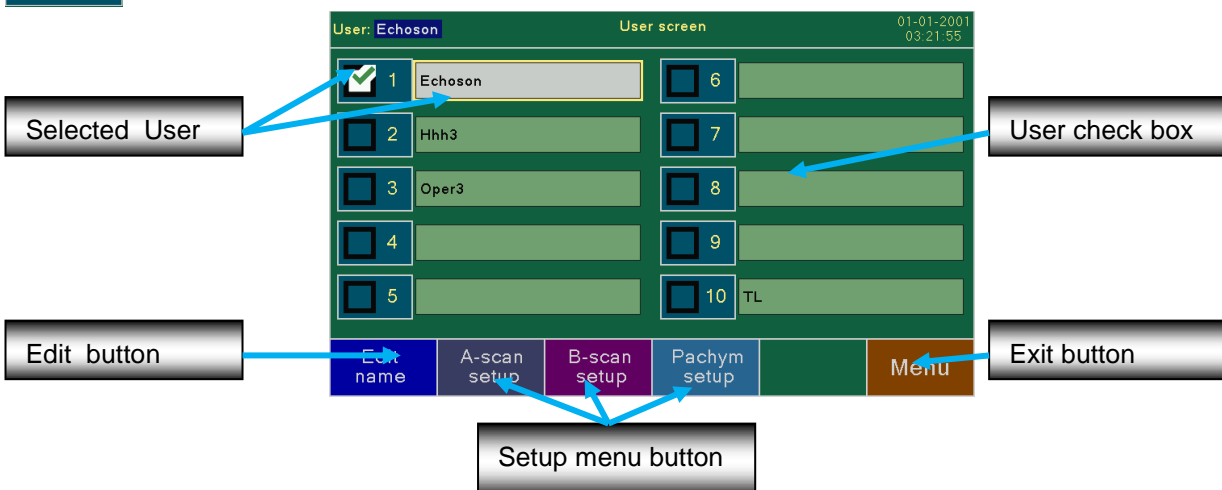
User: Echoson

User screen

01-01-2001
03:21:55

1 Echoson

2 Hhh3

3 Oper3

4

5

6

7

8

9

10 TL

Edit name

A-scan setup

B-scan setup

Pachym setup

Menu

Selected User

User check box

Edit button

Exit button

Setup menu button